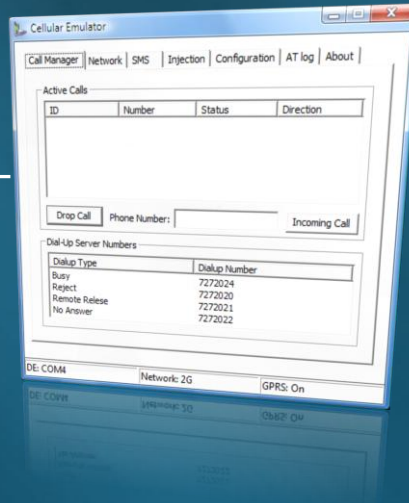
Cellular Emulator

Call Manager | Network | SMS | Injection | Configuration | AT log | About

Active Calls

| ID | Number | Status | Direction |
|---|---|---|---|

Drop Call Phone Number: Incoming Call

Dial-Up Server Numbers

| Dialup Type | Dialup Number |
|---|---|
| Busy | 7272024 |
| Reject | 7272020 |
| Remote Relese | 7272021 |
| No Answer | 7272022 |

DE: COM4 Network: 2G GPRS: On